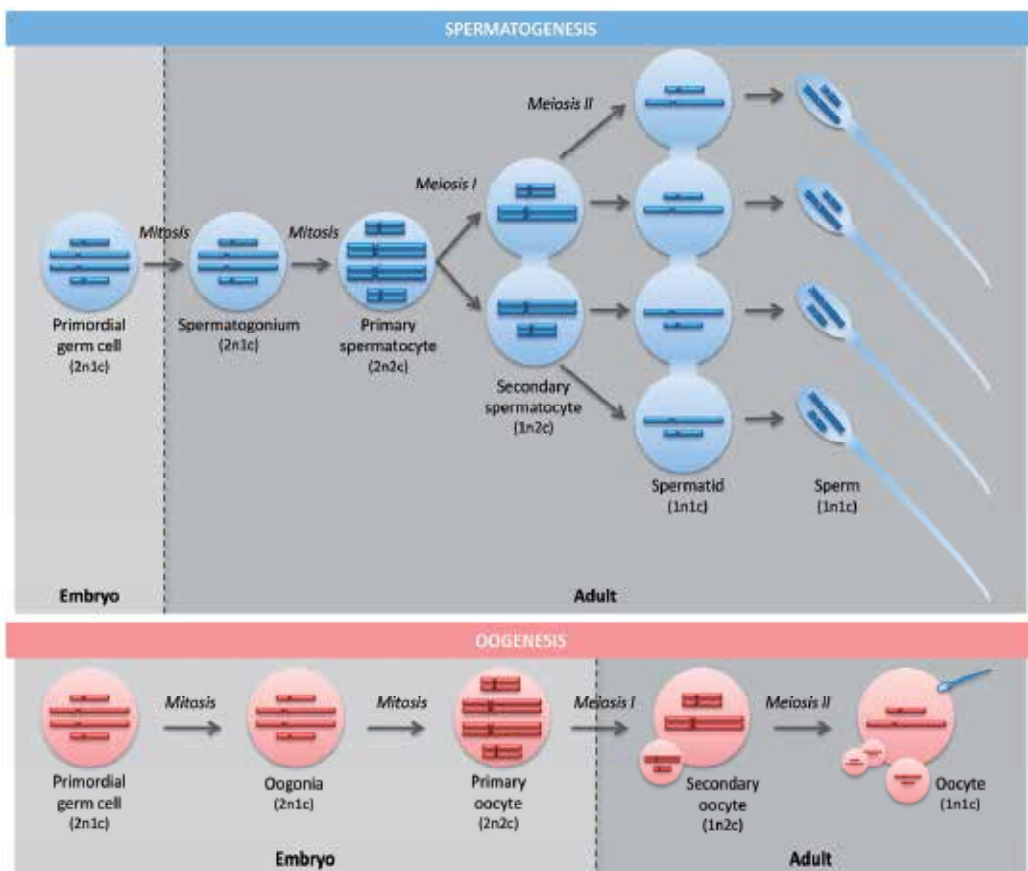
SPERMATOGENESIS

Meiosis II

Meiosis I

Mitosis

Mitosis

Primordial germ cell (2n1c)

Spermatogonium (2n1c)

Primary spermatocyte (2n2c)

Secondary spermatocyte (1n2c)

Spermatid (1n1c)

Sperm (1n1c)

Embryo

Adult

OOGENESIS

Mitosis

Mitosis

Meiosis I

Meiosis II

Primordial germ cell (2n1c)

Oogonia (2n1c)

Primary oocyte (2n2c)

Secondary oocyte (1n2c)

Oocyte (1n1c)

Embryo

Adult